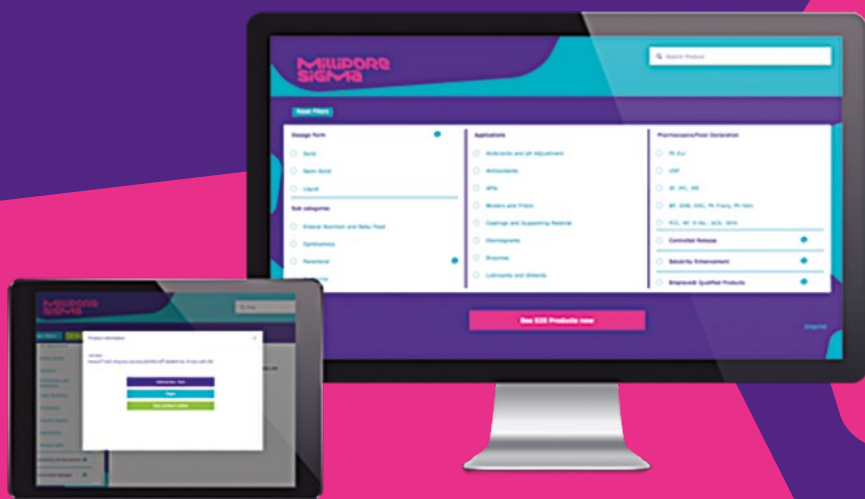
MilliporeSigma

Search Product

Reset Filters

Dosage Form

Solid

Semi Solid

Liquid

Sub categories

Enteral Nutrition and Baby Food

Ophthalmics

Parenteral

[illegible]

Applications

Acidulants and pH Adjustment

Antioxidants

APIs

Binders and Fillers

Coatings and Supporting Material

Disintegrants

Enzymes

Lubricants and Glidants

Pharmacopeia/Food Declaration

Ph Eur

USP

JP, JPE, JPE

BP, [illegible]

FCC, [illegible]

Controlled Release

Solubility Enhancement

Emprove® Qualified Products

See 535 Products now

Imprint

MilliporeSigma

Product information

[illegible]

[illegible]

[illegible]